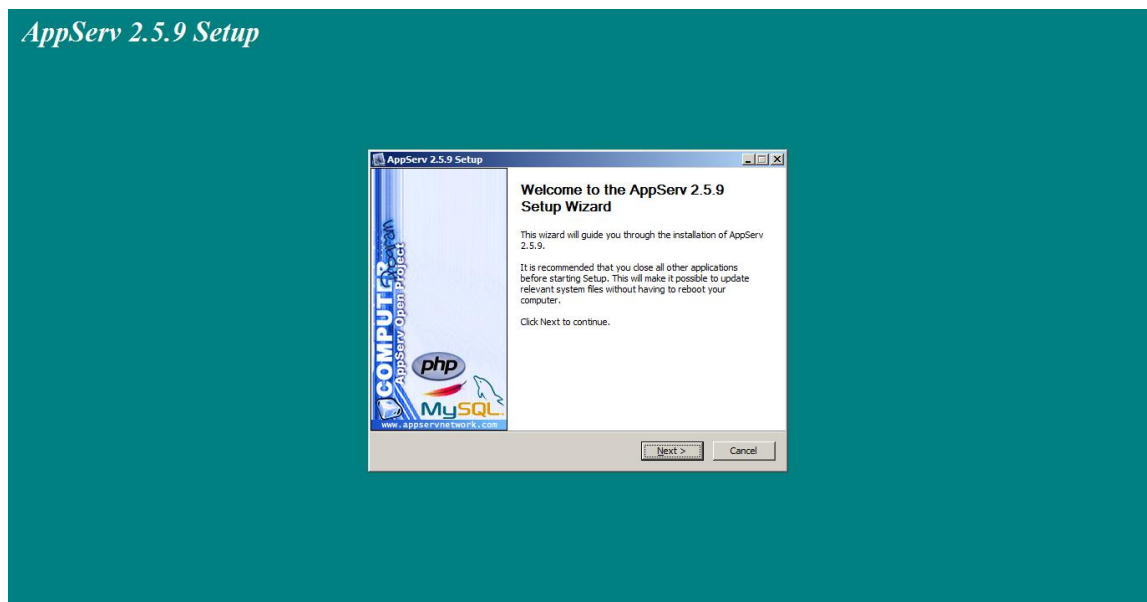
AppServ 2.5.9 Setup

AppServ 2.5.9 Setup

COMPUTER

AppServ Open Project

php

MySQL

www.appservnetwork.com

Welcome to the AppServ 2.5.9 Setup Wizard

This wizard will guide you through the installation of AppServ 2.5.9.

It is recommended that you close all other applications before starting Setup. This will make it possible to update relevant system files without having to reboot your computer.

Click Next to continue.

Next >

Cancel